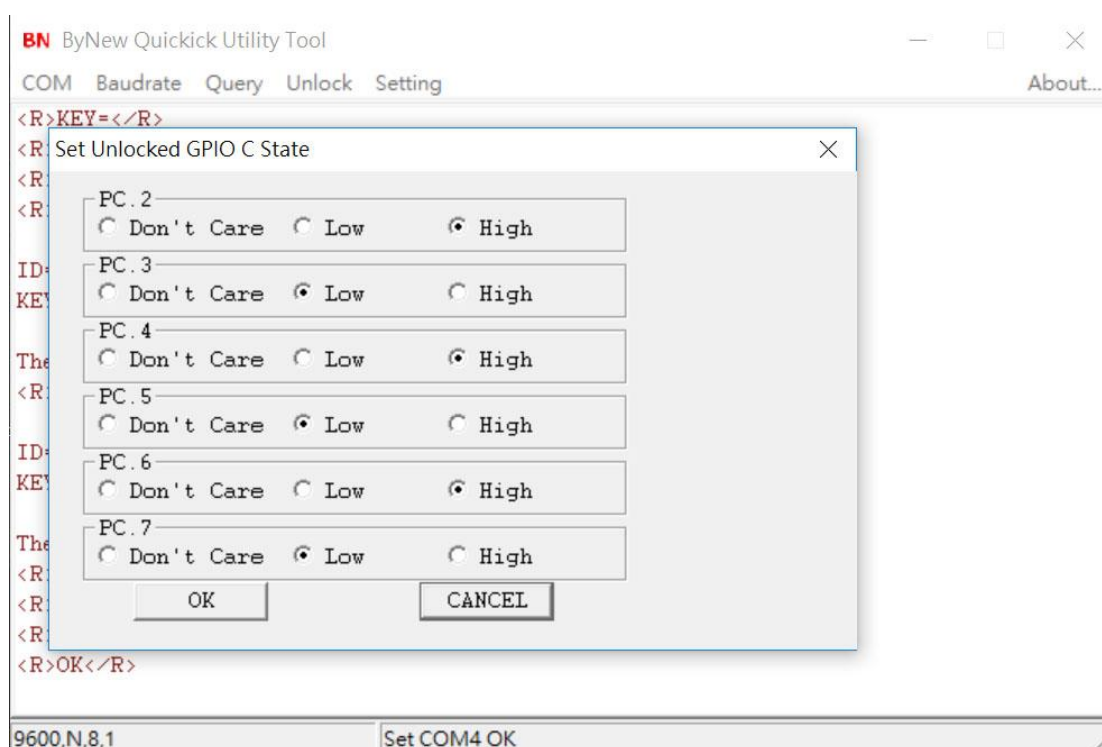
BN ByNew Quickick Utility Tool

COM Baudrate Query Unlock Setting About...

<R>KEY=</R>
<R
<R
<R

ID
KE

The
<R

ID
KE

The
<R
<R
<R
<R>OK</R>

Set Unlocked GPIO C State

PC.2
Don't Care Low High

PC.3
Don't Care Low High

PC.4
Don't Care Low High

PC.5
Don't Care Low High

PC.6
Don't Care Low High

PC.7
Don't Care Low High

OK CANCEL

9600,N,8,1 Set COM4 OK